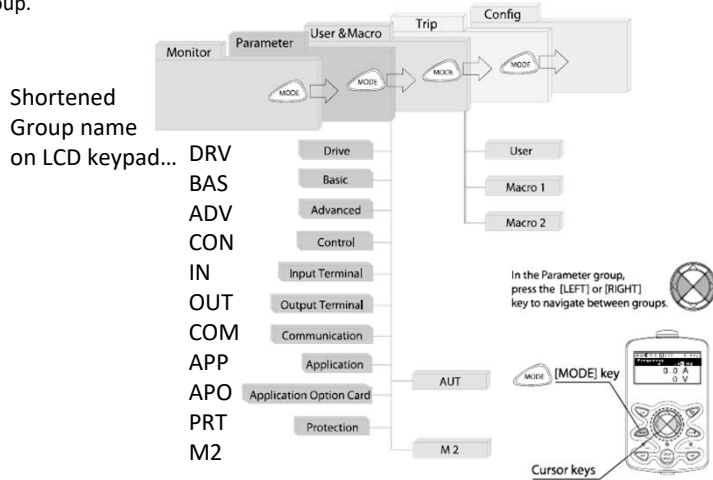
oup.

Monitor
Parameter
User &Macro
Trip
Config

MODE
MODE
MODE
MODE

Shortened Group name on LCD keypad…

DRV
BAS
ADV
CON
IN
OUT
COM
APP
APO
PRT
M2

Drive
Basic
Advanced
Control
Input Terminal
Output Terminal
Communication
Application
Application Option Card
Protection

User
Macro 1
Macro 2

AUT
M 2

In the Parameter group, press the [LEFT] or [RIGHT] key to navigate between groups.

0.0 A
0 V

MODE [MODE] key

Cursor keys